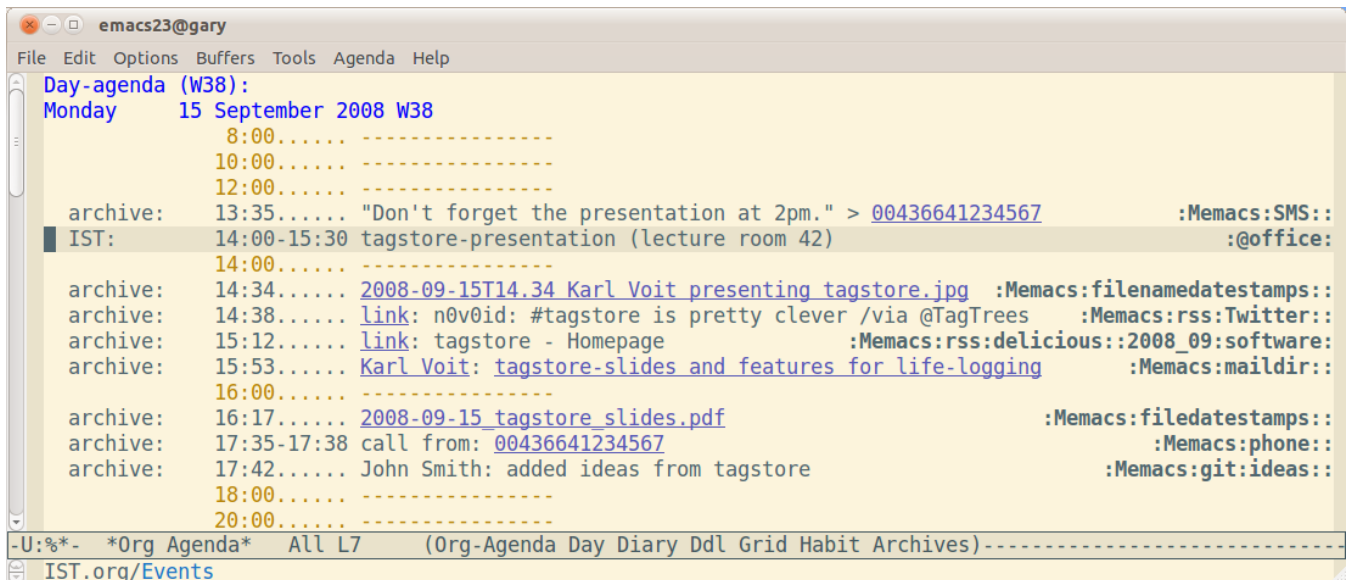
emacs23@gary

File Edit Options Buffers Tools Agenda Help

Day-agenda (W38):
Monday 15 September 2008 W38
8:00...... ----------------
10:00...... ----------------
12:00...... ----------------
archive: 13:35...... "Don't forget the presentation at 2pm." > 00436641234567 :Memacs:SMS::
IST: 14:00-15:30 tagstore-presentation (lecture room 42) :@office:
14:00...... ----------------
archive: 14:34...... 2008-09-15T14.34 Karl Voit presenting tagstore.jpg :Memacs:filenamedatestamps::
archive: 14:38...... link: n0v0id: #tagstore is pretty clever /via @TagTrees :Memacs:rss:Twitter::
archive: 15:12...... link: tagstore - Homepage :Memacs:rss:delicious::2008_09:software:
archive: 15:53...... Karl Voit: tagstore-slides and features for life-logging :Memacs:maildir::
16:00...... ----------------
archive: 16:17...... 2008-09-15_tagstore_slides.pdf :Memacs:filedatestamps::
archive: 17:35-17:38 call from: 00436641234567 :Memacs:phone::
archive: 17:42...... John Smith: added ideas from tagstore :Memacs:git:ideas::
18:00...... ----------------
20:00...... ----------------
-U:%*- *Org Agenda* All L7 (Org-Agenda Day Diary Ddl Grid Habit Archives)------------------------------
IST.org/Events